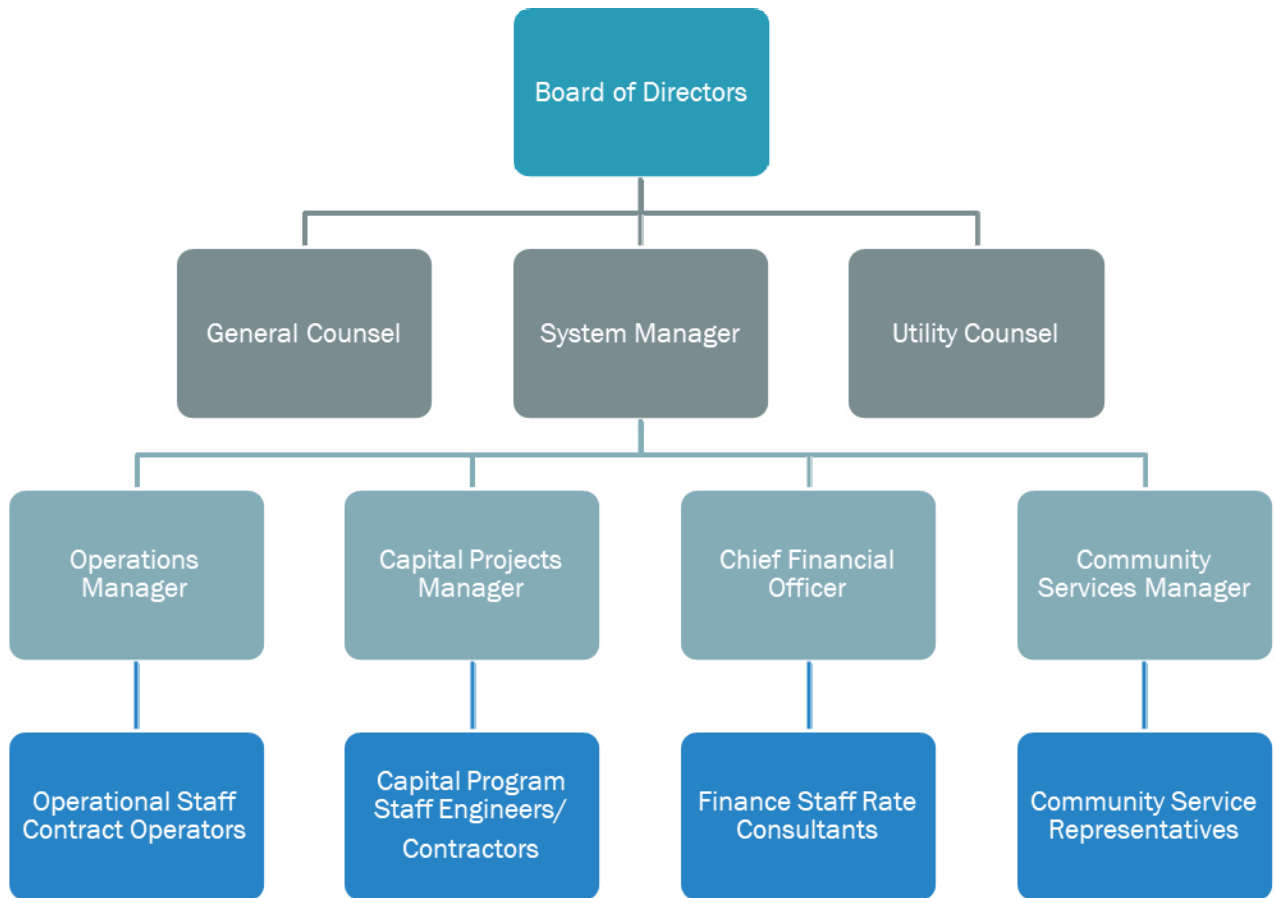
Board of Directors

General Counsel

System Manager

Utility Counsel

Operations Manager

Capital Projects Manager

Chief Financial Officer

Community Services Manager

Operational Staff Contract Operators

Capital Program Staff Engineers/ Contractors

Finance Staff Rate Consultants

Community Service Representatives